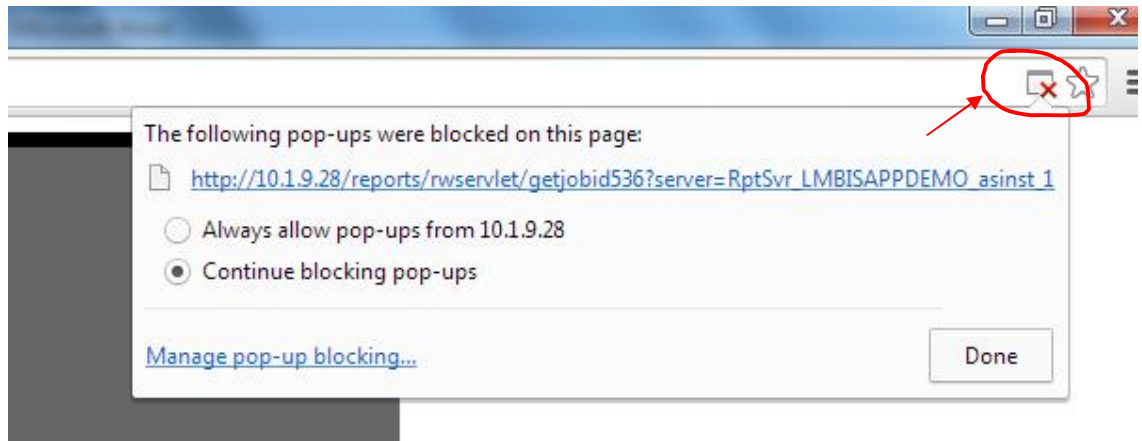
The following pop-ups were blocked on this page:

http://10.1.9.28/reports/rwservlet/getjobid536?server=RptSvr_LMBISAPPDEMO_asinst_1

Always allow pop-ups from 10.1.9.28

Continue blocking pop-ups

Manage pop-up blocking...

Done